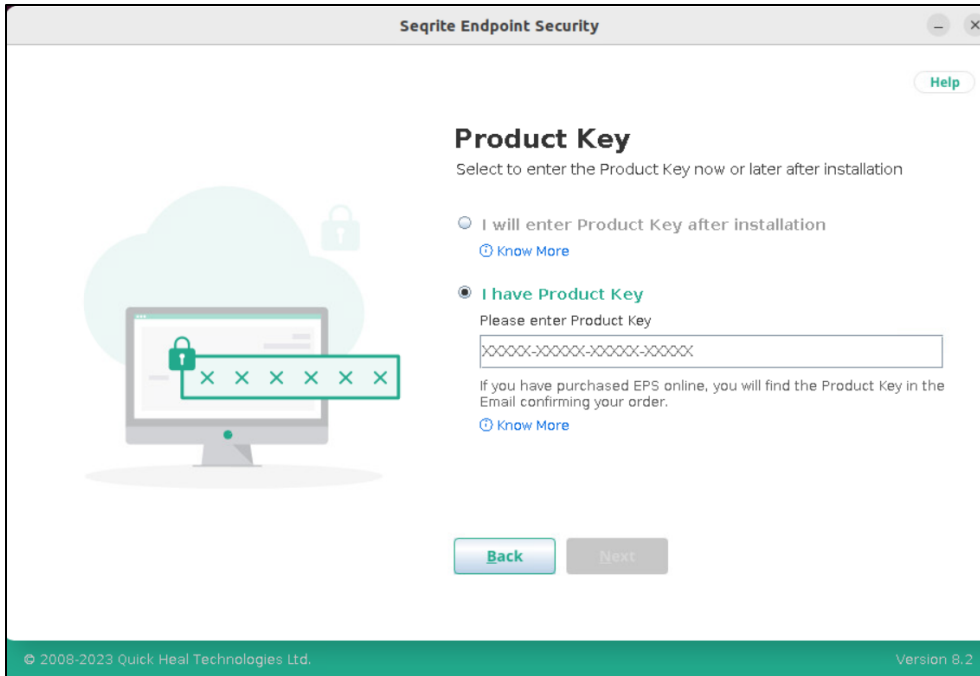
Seqrite Endpoint Security

Help

Product Key

Select to enter the Product Key now or later after installation

I will enter Product Key after installation

Know More

I have Product Key

Please enter Product Key

XXXXX-XXXXX-XXXXX-XXXXX

If you have purchased EPS online, you will find the Product Key in the Email confirming your order.

Know More

Back

Next

© 2008-2023 Quick Heal Technologies Ltd.

Version 8.2